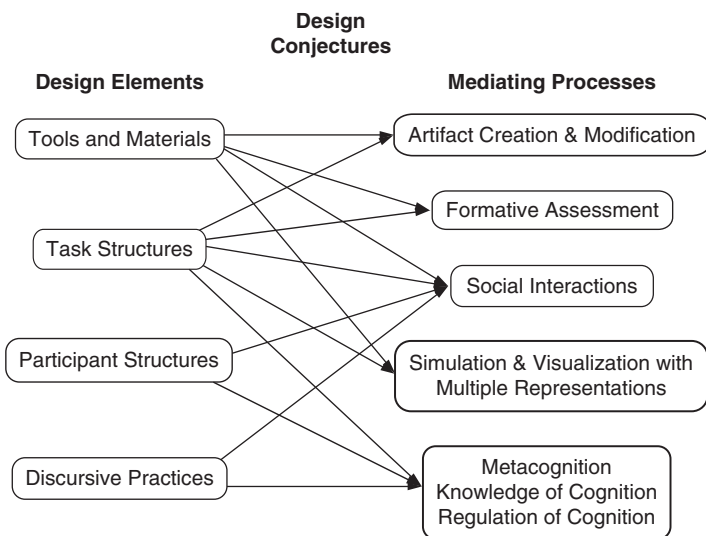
Design Conjectures

Design Elements

Mediating Processes

Tools and Materials

Task Structures

Participant Structures

Discursive Practices

Artifact Creation & Modification

Formative Assessment

Social Interactions

Simulation & Visualization with Multiple Representations

Metacognition
Knowledge of Cognition
Regulation of Cognition